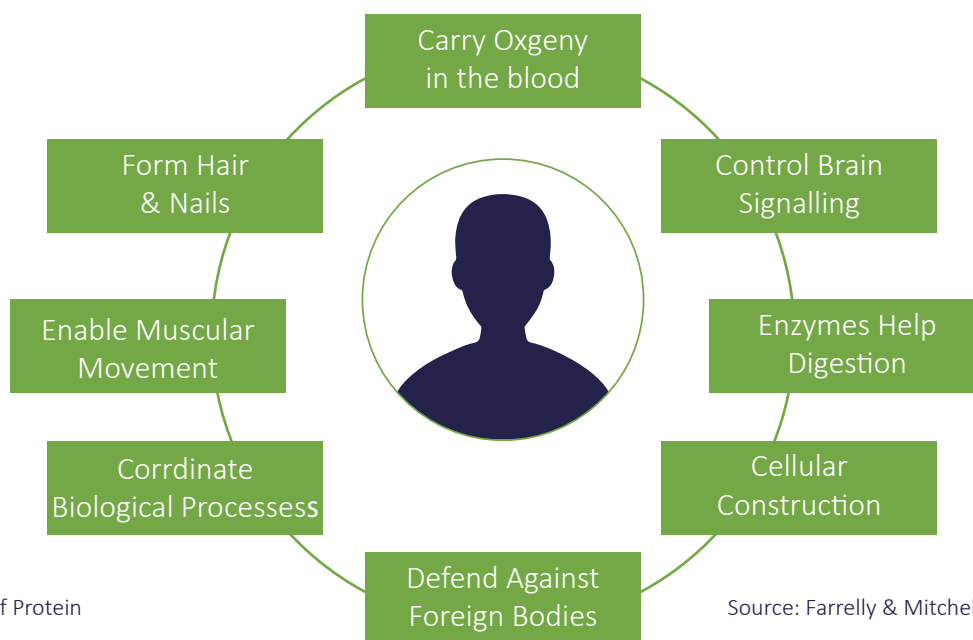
Carry Oxgeny in the blood

Control Brain Signalling

Enzymes Help Digestion

Cellular Construction

Defend Against Foreign Bodies

Corrdinate Biological Processess

Enable Muscular Movement

Form Hair & Nails

f Protein

Source: Farrelly & Mitchel